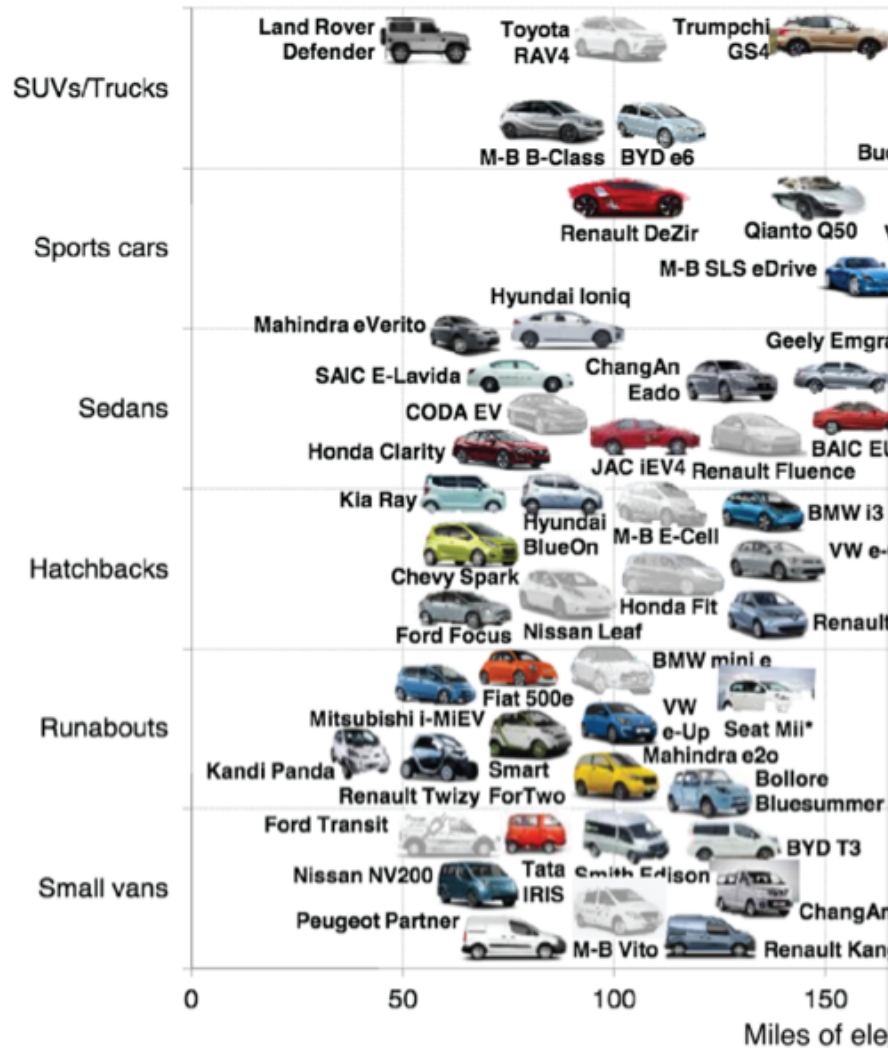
SUVs/Trucks
Land Rover Defender
Toyota RAV4
Trumpchi GS4
M-B B-Class
BYD e6
Bu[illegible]

Sports cars
Renault DeZir
Qianto Q50
M-B SLS eDrive

Sedans
Hyundai Ioniq
Mahindra eVerito
Geely Emgra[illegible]
SAIC E-Lavida
ChangAn Eado
CODA EV
Honda Clarity
JAC iEV4
Renault Fluence
BAIC E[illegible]

Hatchbacks
Kia Ray
Hyundai BlueOn
M-B E-Cell
BMW i3
VW e-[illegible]
Chevy Spark
Honda Fit
Ford Focus
Nissan Leaf
Renault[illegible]

Runabouts
BMW mini e
Fiat 500e
Mitsubishi i-MiEV
VW e-Up
Seat Mii*
Mahindra e2o
Kandi Panda
Smart ForTwo
Bollore Bluesummer
Renault Twizy

Small vans
Ford Transit
BYD T3
Nissan NV200
Tata IRIS
Smith Edison
ChangAn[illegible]
Peugeot Partner
M-B Vito
Renault Kang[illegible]

0
50
100
150
Miles of ele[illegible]